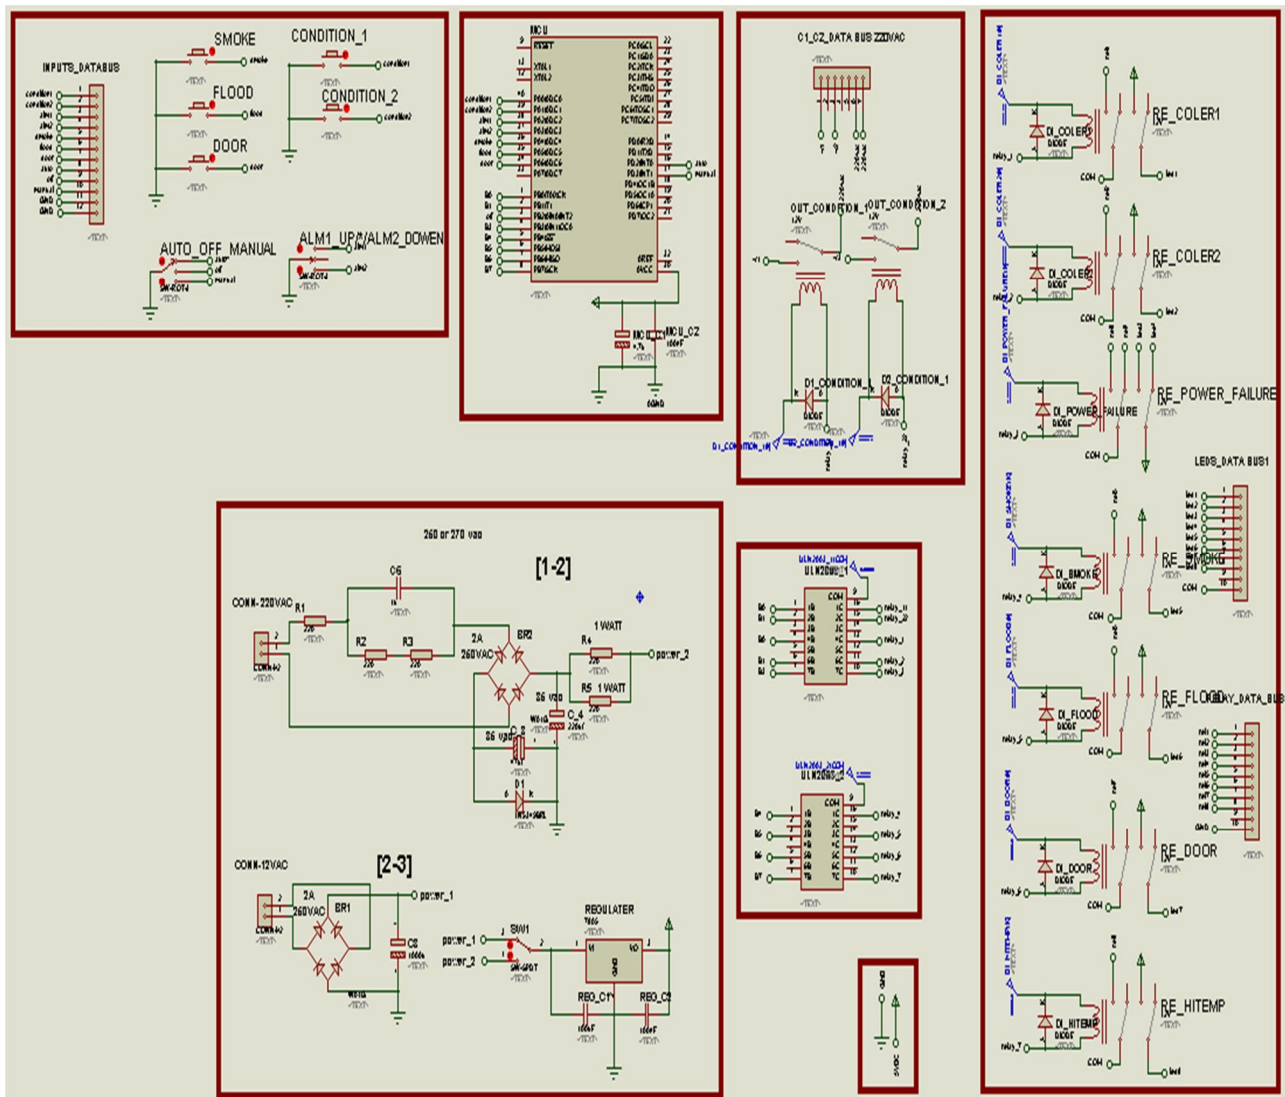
INPUTS_DATABUS

SMOKE

CONDITION_1

FLOOD

CONDITION_2

DOOR

AUTO_OFF_MANUAL

ALM1_UP/ALM2_DOWEN

MCU

MCU_CZ

C1_C2_DATA BUS 220VAC

OUT_CONDITION_1

OUT_CONDITION_2

D1_CONDITION_1

D2_CONDITION_1

260 or 270 vac

[1-2]

CONN-220VAC

C6

R1

R2

R3

2A

260VAC

BR2

R4

1 WATT

power_2

R5 1 WATT

26 vac

C_4

26 vac

D1

CONN-12VAC

[2-3]

2A

260VAC

BR1

power_1

C8

SW1

power_1

power_2

REGULATER

REG_C1

REG_C2

ULN2003

ULN2003

RE_COLER1

DI_COLER1

RE_COLER2

DI_COLER2

RE_POWER_FAILURE

DI_POWER_FAILURE

LEDS_DATA BUS1

RE_SMOKE

DI_SMOKE

RE_FLOOD

DI_FLOOD

RELAY_DATA_BUS

RE_DOOR

DI_DOOR

RE_HITEMP

DI_HITEMP

COM

COM

COM

COM

COM

COM

COM